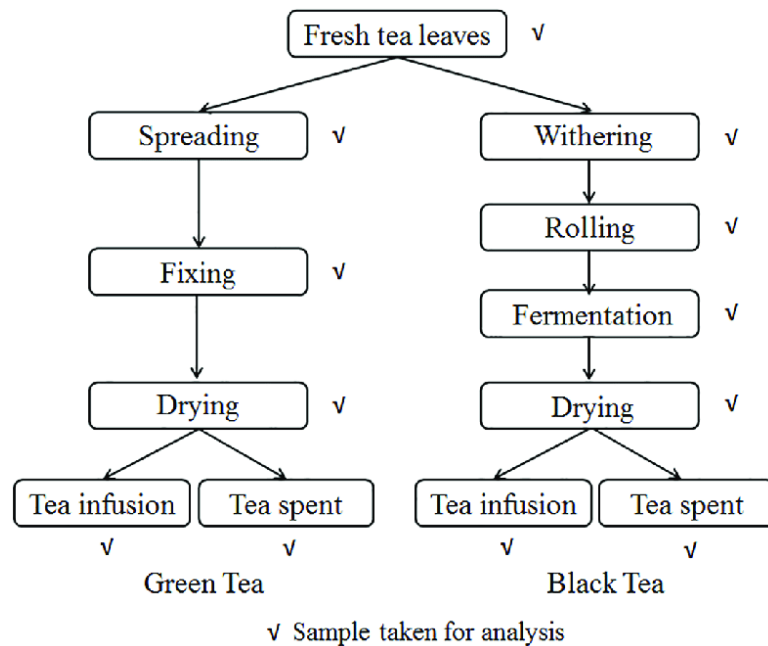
Fresh tea leaves √

Spreading √

Fixing √

Drying √

Tea infusion √

Tea spent √

Green Tea

Withering √

Rolling √

Fermentation √

Drying √

Tea infusion √

Tea spent √

Black Tea

√ Sample taken for analysis